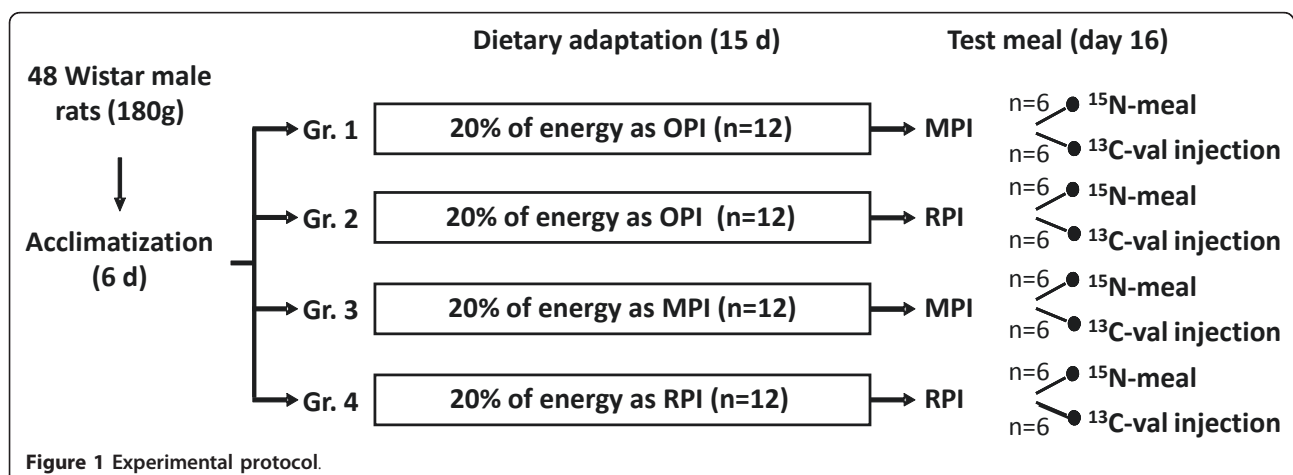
Dietary adaptation (15 d)

Test meal (day 16)

48 Wistar male rats (180g)

Acclimatization (6 d)

Gr. 1
20% of energy as OPI (n=12)
MPI
n=6 $^{15}$N-meal
n=6 $^{13}$C-val injection

Gr. 2
20% of energy as OPI (n=12)
RPI
n=6 $^{15}$N-meal
n=6 $^{13}$C-val injection

Gr. 3
20% of energy as MPI (n=12)
MPI
n=6 $^{15}$N-meal
n=6 $^{13}$C-val injection

Gr. 4
20% of energy as RPI (n=12)
RPI
n=6 $^{15}$N-meal
n=6 $^{13}$C-val injection

Figure 1 Experimental protocol.